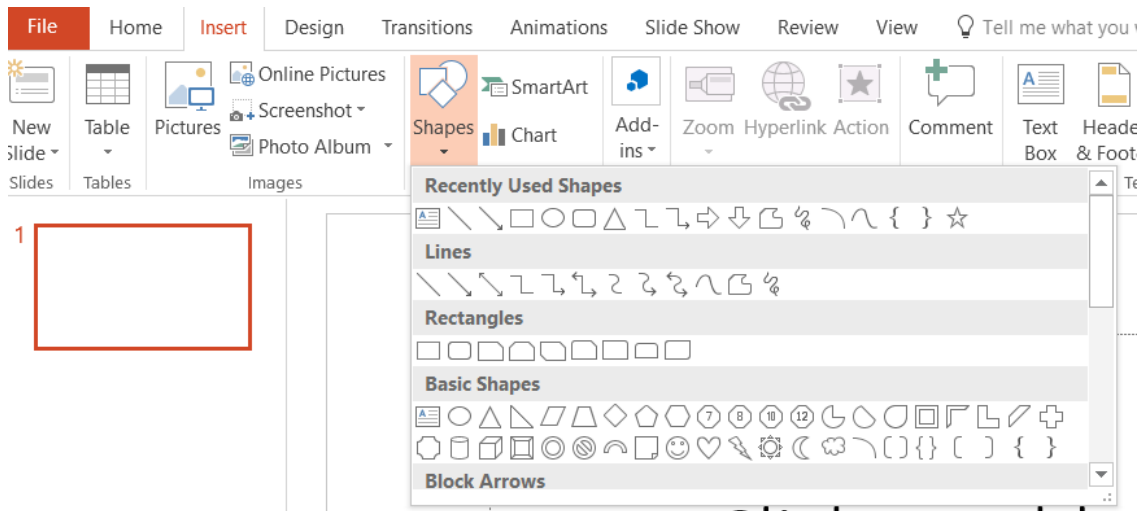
File Home Insert Design Transitions Animations Slide Show Review View Tell me what you

New Slide Slides

Table Tables

Pictures Online Pictures Screenshot Photo Album Images

Shapes SmartArt Chart

Add-ins

Zoom Hyperlink Action

Comment

Text Box Header & Foot Te

1

Recently Used Shapes

Lines

Rectangles

Basic Shapes

7 8 10 12

Block Arrows